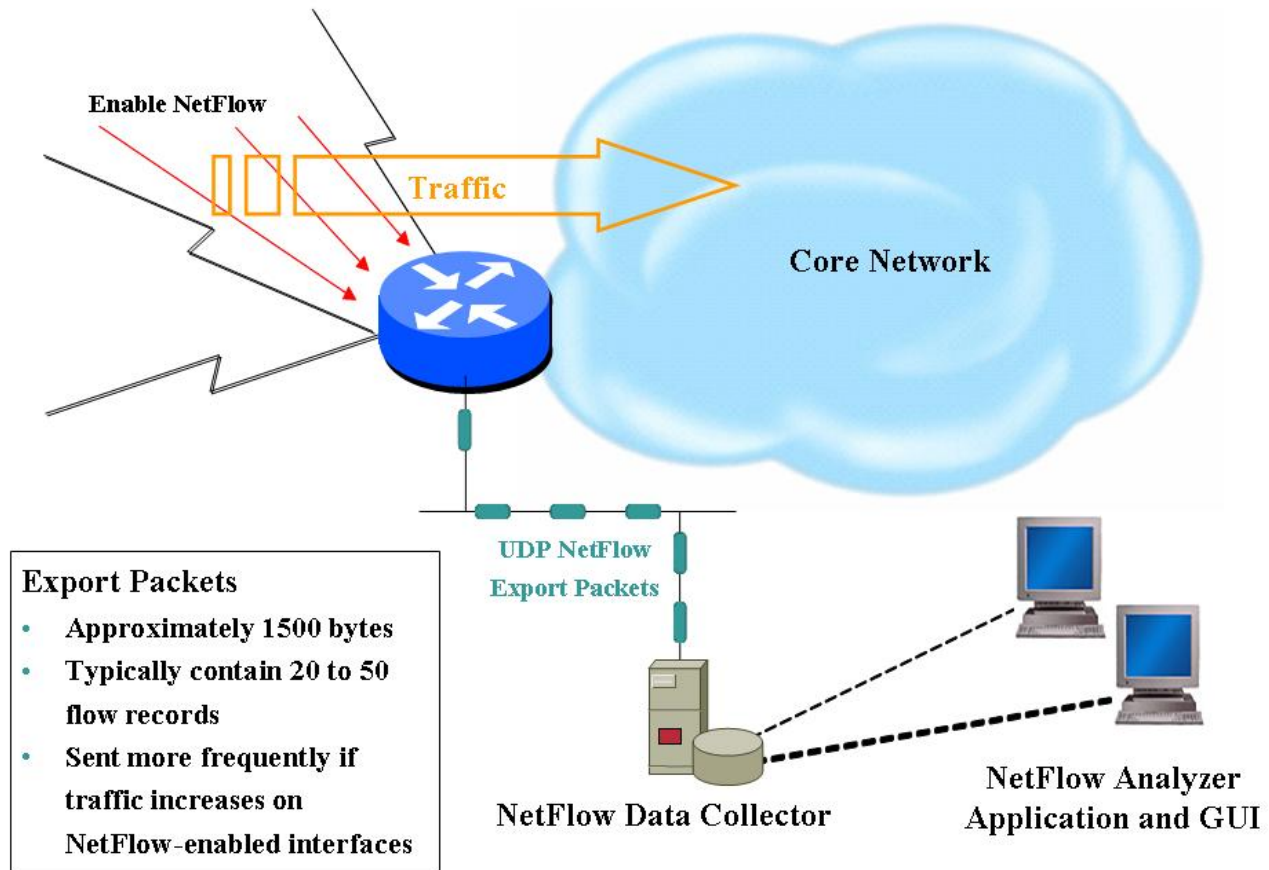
Enable NetFlow

Traffic

Core Network

UDP NetFlow Export Packets

Export Packets
• Approximately 1500 bytes
• Typically contain 20 to 50 flow records
• Sent more frequently if traffic increases on NetFlow-enabled interfaces

NetFlow Data Collector

NetFlow Analyzer Application and GUI